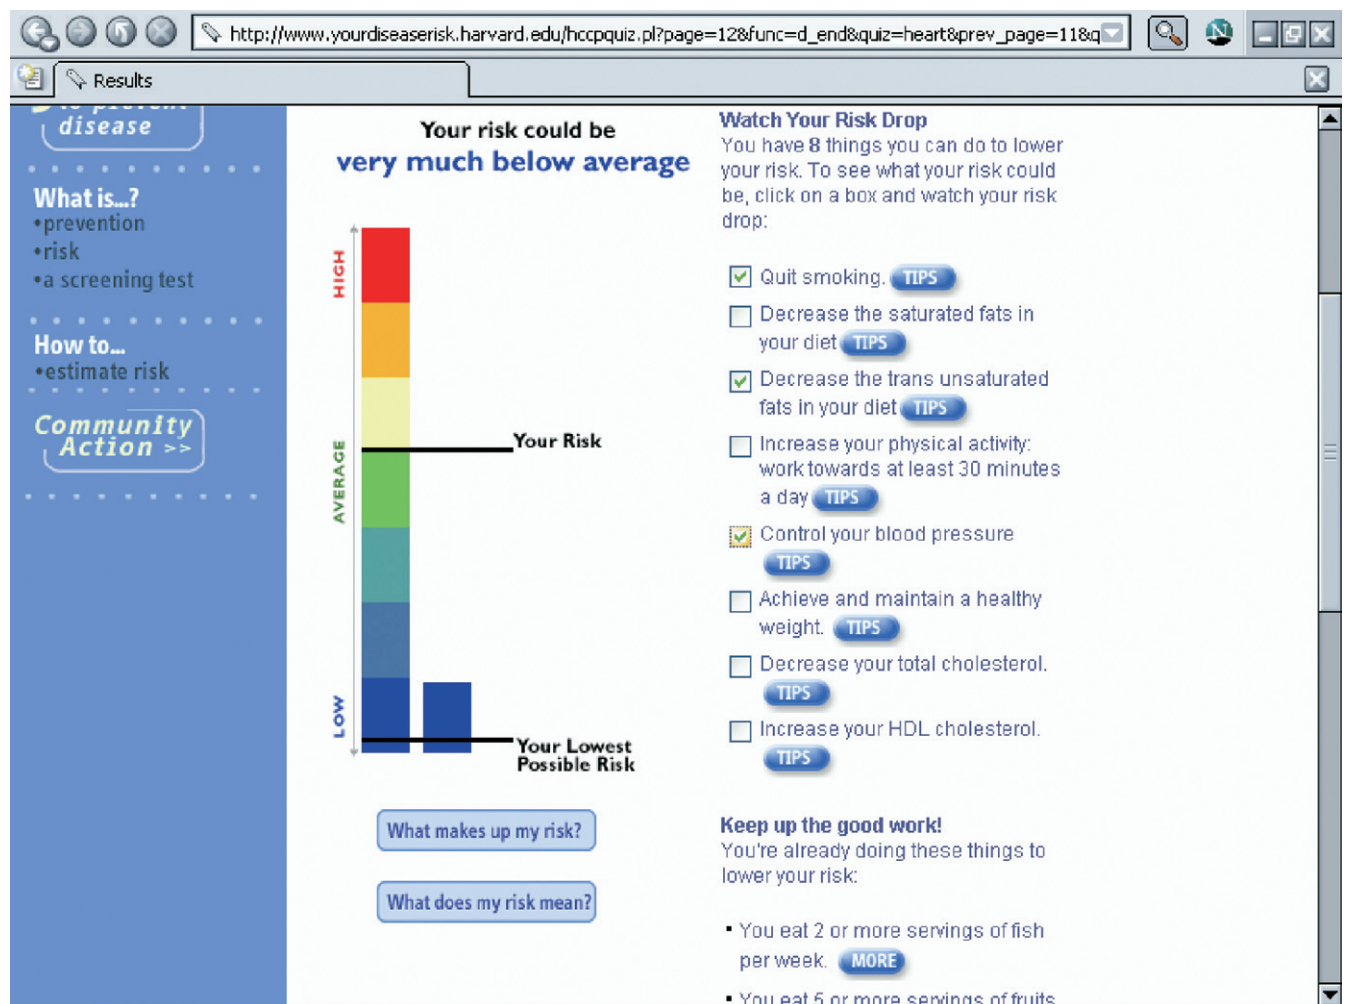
http://www.yourdiseaserisk.harvard.edu/hccpquiz.pl?page=12&func=d_end&quiz=heart&prev_page=11&q

Results

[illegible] disease

What is...?
•prevention
•risk
•a screening test

How to...
•estimate risk

Community Action >>

Your risk could be
very much below average

HIGH
AVERAGE
LOW

Your Risk

Your Lowest Possible Risk

What makes up my risk?

What does my risk mean?

Watch Your Risk Drop
You have 8 things you can do to lower your risk. To see what your risk could be, click on a box and watch your risk drop:

Quit smoking. TIPS

Decrease the saturated fats in your diet TIPS

Decrease the trans unsaturated fats in your diet TIPS

Increase your physical activity: work towards at least 30 minutes a day TIPS

Control your blood pressure TIPS

Achieve and maintain a healthy weight. TIPS

Decrease your total cholesterol. TIPS

Increase your HDL cholesterol. TIPS

Keep up the good work!
You're already doing these things to lower your risk:

• You eat 2 or more servings of fish per week. MORE

• You eat 5 or more servings of fruits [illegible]